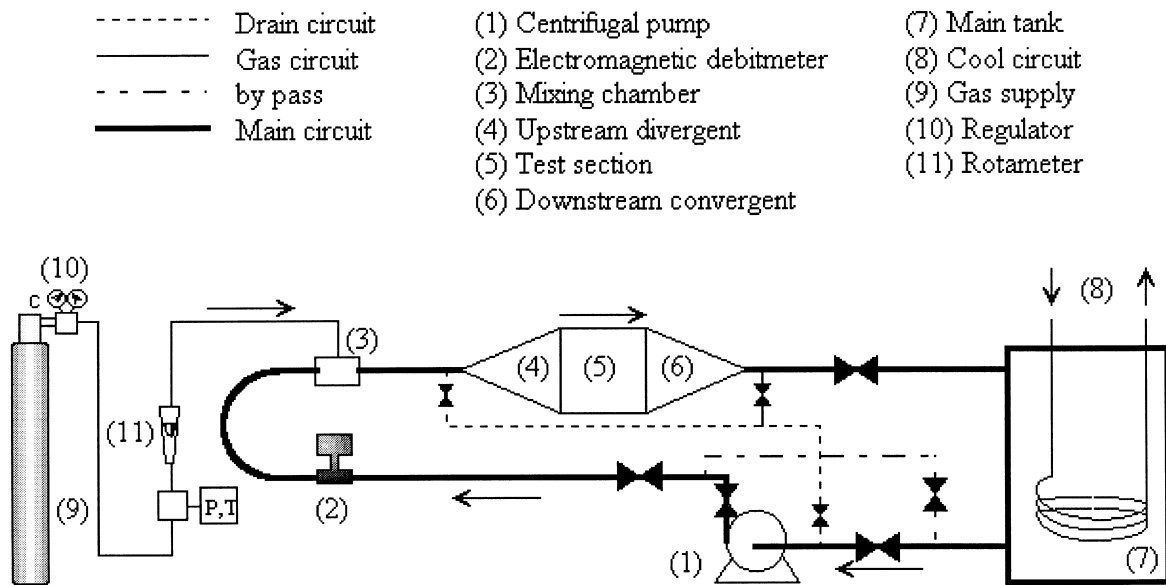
Drain circuit
Gas circuit
by pass
Main circuit

(1) Centrifugal pump
(2) Electromagnetic debitmeter
(3) Mixing chamber
(4) Upstream divergent
(5) Test section
(6) Downstream convergent

(7) Main tank
(8) Cool circuit
(9) Gas supply
(10) Regulator
(11) Rotameter

(10)
c
(3)
(4) (5) (6)
(8)
(11)
(9)
P,T
(2)
(1)
(7)